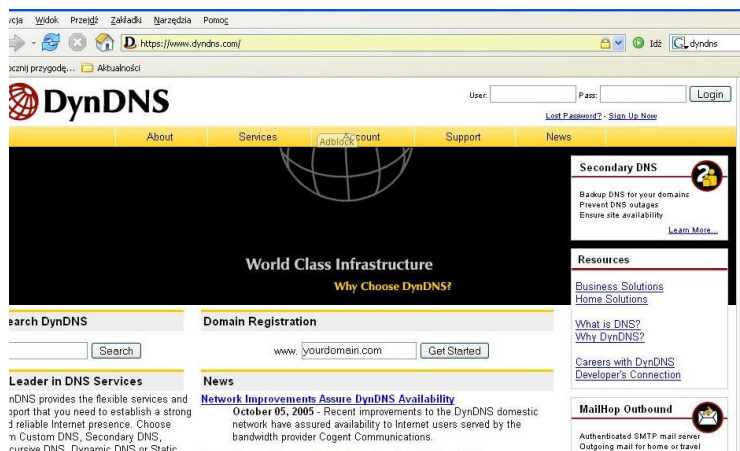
cja Widok Przejdź Zakładki Narzędzia Pomoc

https://www.dyndns.com/

Idź dyndns

cznij przygodę... Aktualności

DynDNS

User: Pass: Login

Lost Password? - Sign Up Now

About Services Adblock Account Support News

World Class Infrastructure

Why Choose DynDNS?

Secondary DNS

Backup DNS for your domains
Prevent DNS outages
Ensure site availability

Learn More...

Resources

Business Solutions
Home Solutions

What is DNS?
Why DynDNS?

Careers with DynDNS
Developer's Connection

earch DynDNS

Search

Domain Registration

www. yourdomain.com Get Started

Leader in DNS Services

nDNS provides the flexible services and pport that you need to establish a strong d reliable Internet presence. Choose n Custom DNS, Secondary DNS, cursive DNS, Dynamic DNS or Static

News

Network Improvements Assure DynDNS Availability

October 05, 2005 - Recent improvements to the DynDNS domestic network have assured availability to Internet users served by the bandwidth provider Cogent Communications.

MailHop Outbound

Authenticated SMTP mail server
Outgoing mail for home or travel